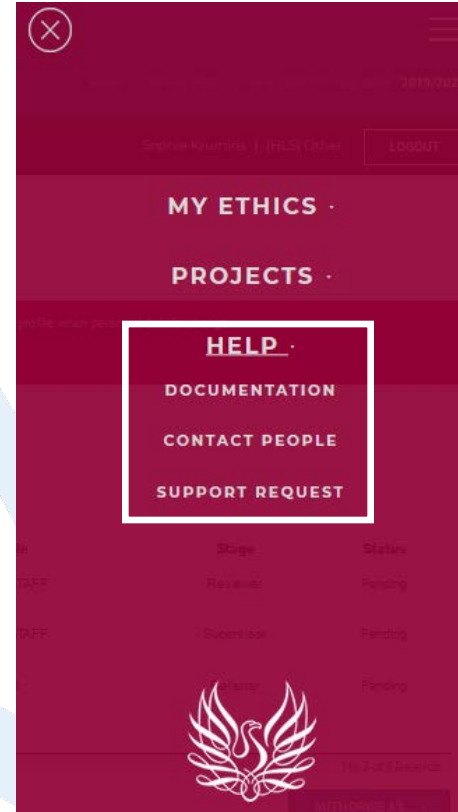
MY ETHICS ·

PROJECTS ·

HELP ·

DOCUMENTATION

CONTACT PEOPLE

SUPPORT REQUEST

2019/20

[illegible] | (HLS) Other

LOGOUT

Stage

Status

TAFF

Reviewer

Pending

TAFF

Supervisor

Pending

Pending

1 to 3 of 3 Records